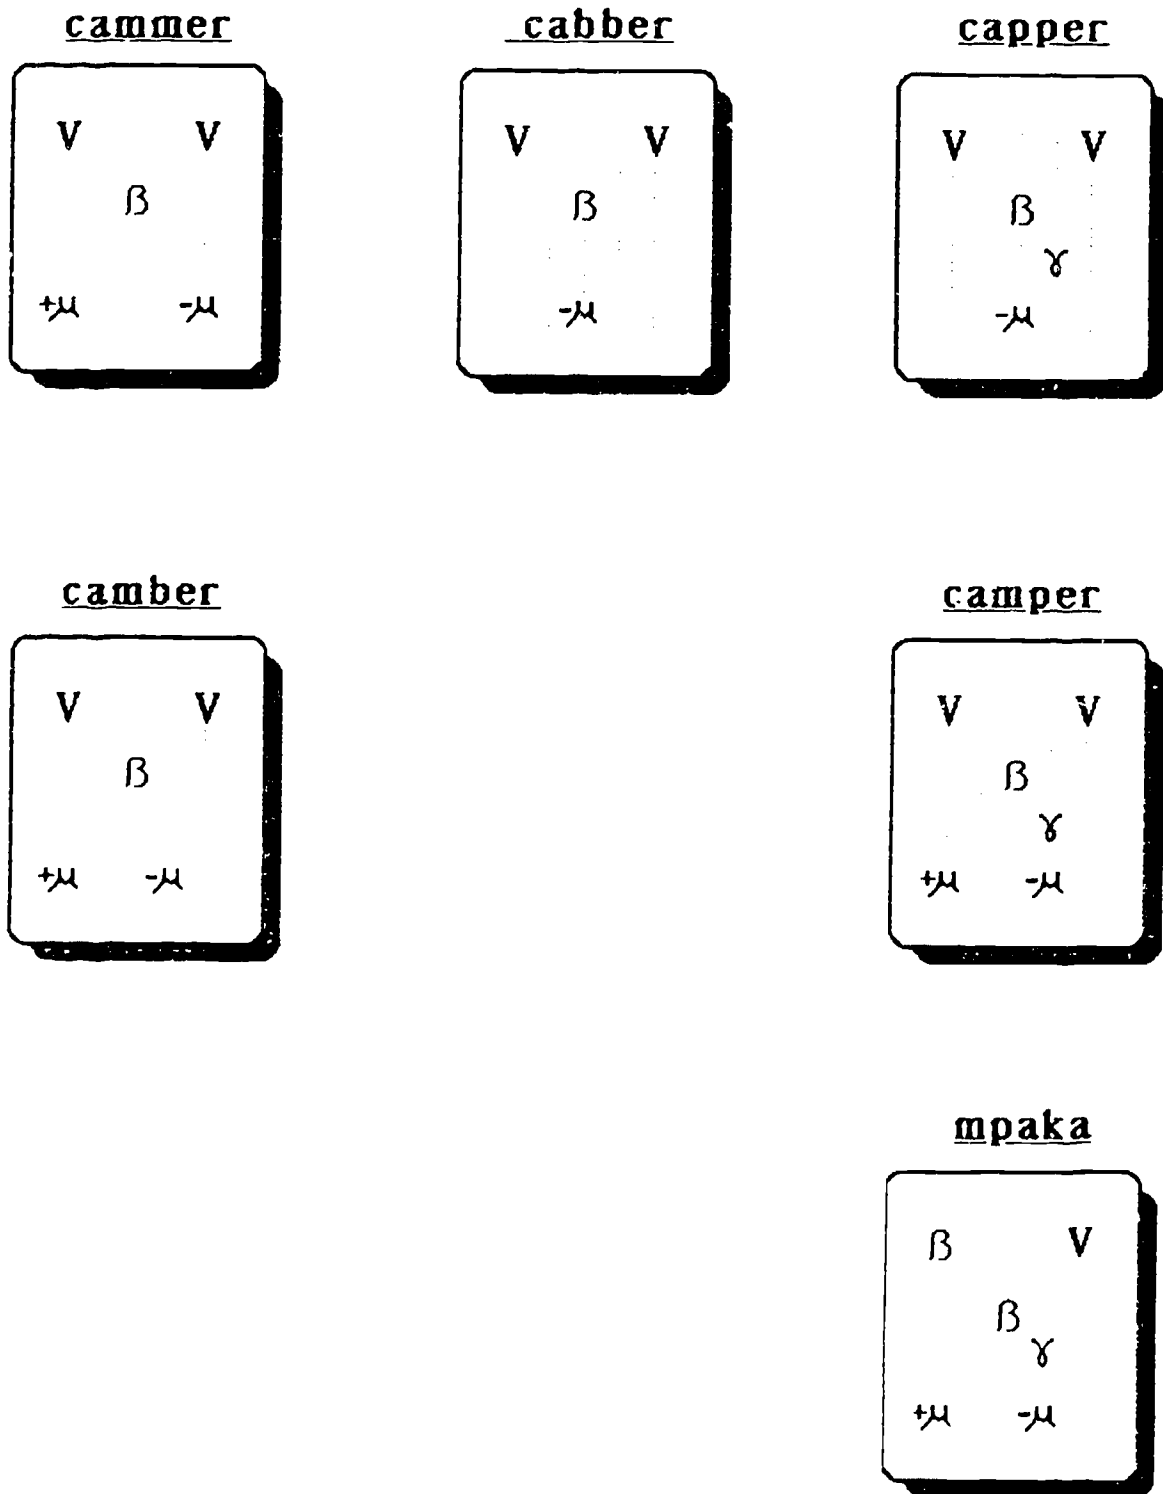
cammer

V V
$\beta$
$+\mu$ $-\mu$

cabber

V V
$\beta$
$-\mu$

capper

V V
$\beta$
$\gamma$
$-\mu$

camber

V V
$\beta$
$+\mu$ $-\mu$

camper

V V
$\beta$
$\gamma$
$+\mu$ $-\mu$

mpaka

$\beta$ V
$\beta$
$\gamma$
$+\mu$ $-\mu$